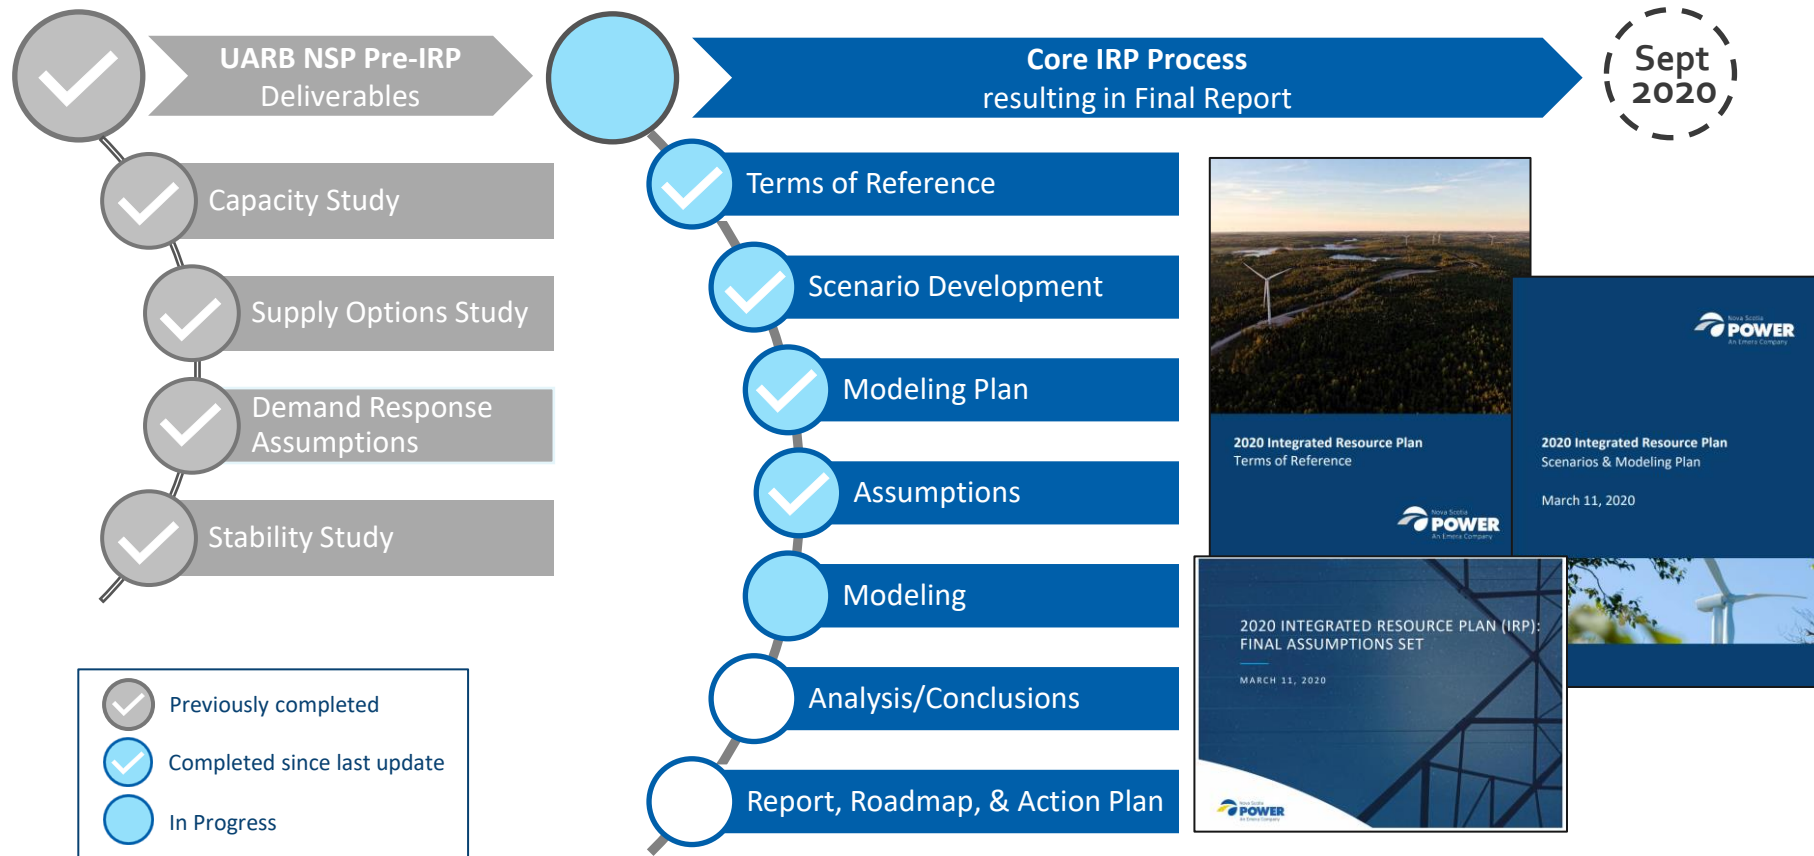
UARB NSP Pre-IRP
Deliverables

Capacity Study

Supply Options Study

Demand Response Assumptions

Stability Study

Core IRP Process
resulting in Final Report

Sept 2020

Terms of Reference

Scenario Development

Modeling Plan

Assumptions

Modeling

Analysis/Conclusions

Report, Roadmap, & Action Plan

2020 Integrated Resource Plan
Terms of Reference

Nova Scotia POWER An Emera Company

Nova Scotia POWER An Emera Company

2020 Integrated Resource Plan
Scenarios & Modeling Plan

March 11, 2020

2020 INTEGRATED RESOURCE PLAN (IRP): FINAL ASSUMPTIONS SET

MARCH 11, 2020

Nova Scotia POWER An Emera Company

Previously completed

Completed since last update

In Progress